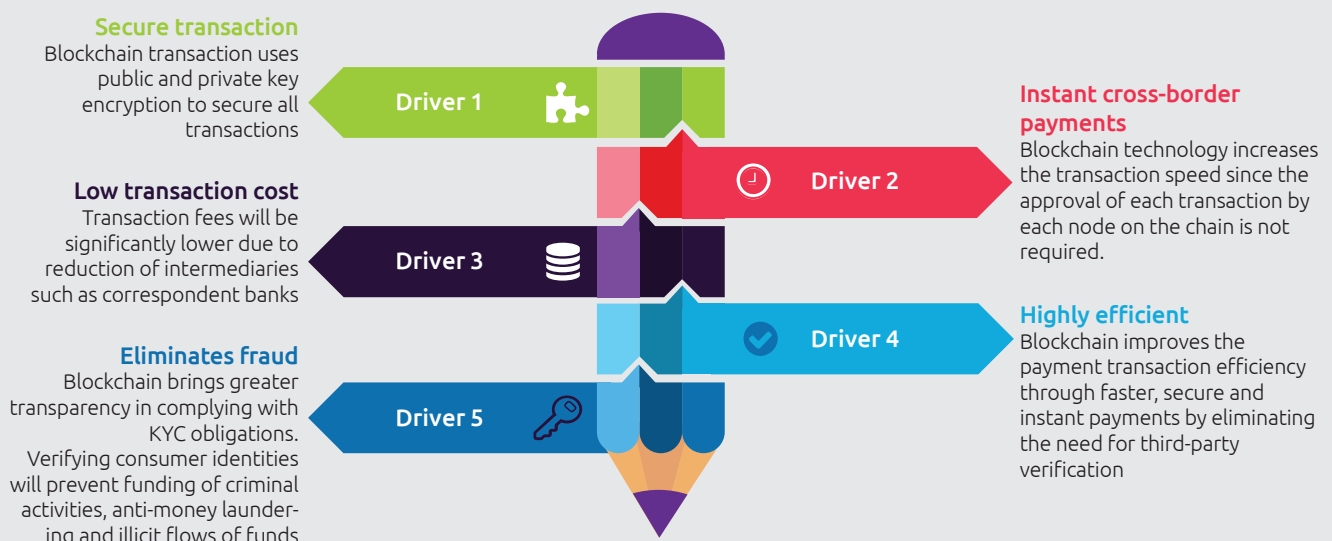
Secure transaction
Blockchain transaction uses public and private key encryption to secure all transactions

Driver 1

Instant cross-border payments
Blockchain technology increases the transaction speed since the approval of each transaction by each node on the chain is not required.

Driver 2

Low transaction cost
Transaction fees will be significantly lower due to reduction of intermediaries such as correspondent banks

Driver 3

Highly efficient
Blockchain improves the payment transaction efficiency through faster, secure and instant payments by eliminating the need for third-party verification

Driver 4

Eliminates fraud
Blockchain brings greater transparency in complying with KYC obligations. Verifying consumer identities will prevent funding of criminal activities, anti-money laundering and illicit flows of funds

Driver 5